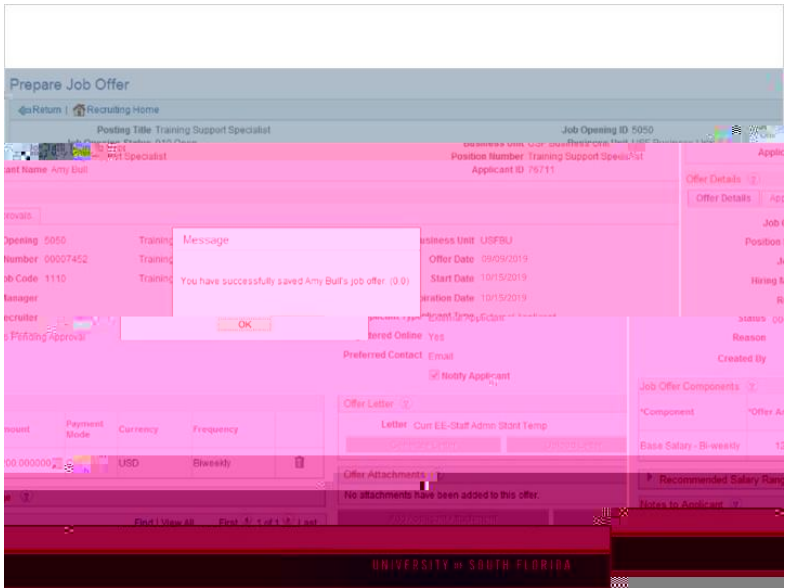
Prepare Job Offer

Return | Recruiting Home

Posting Title Training Support Specialist

Job Opening ID 5050

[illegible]

Business Unit USF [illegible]

Appl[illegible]

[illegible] Specialist

Position Number Training Support Specialist

ant Name Amy Bull

Applicant ID 76711

Offer Details

Offer Details

Ap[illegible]

rovals

Opening 5050

Training

Message

Business Unit USFBU

Job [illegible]

Number 00007452

Training

Offer Date 09/09/2019

Position

ob Code 1110

Training

You have successfully saved Amy Bull's job offer. (0,0)

Start Date 10/15/2019

J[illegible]

Manager

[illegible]piration Date 10/15/2019

Hiring M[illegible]

ecruiter

OK

R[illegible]

Pending Approval

Preferred Online Yes

Status

Reason

Preferred Contact Email

Created By

Notify Applicant

Job Offer Components

mount

Payment Mode

Currency

Frequency

Offer Letter

*Component

*Offer A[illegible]

Letter Curr EE-Staff Admin Start Temp

00.000000

USD

Biweekly

Base Salary - Bi-weekly

12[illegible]

Offer Attachments

Recommended Salary Rang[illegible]

No attachments have been added to this offer.

Find | View All

First 1 of 1 Last

Notes to Applicant

UNIVERSITY of SOUTH FLORIDA